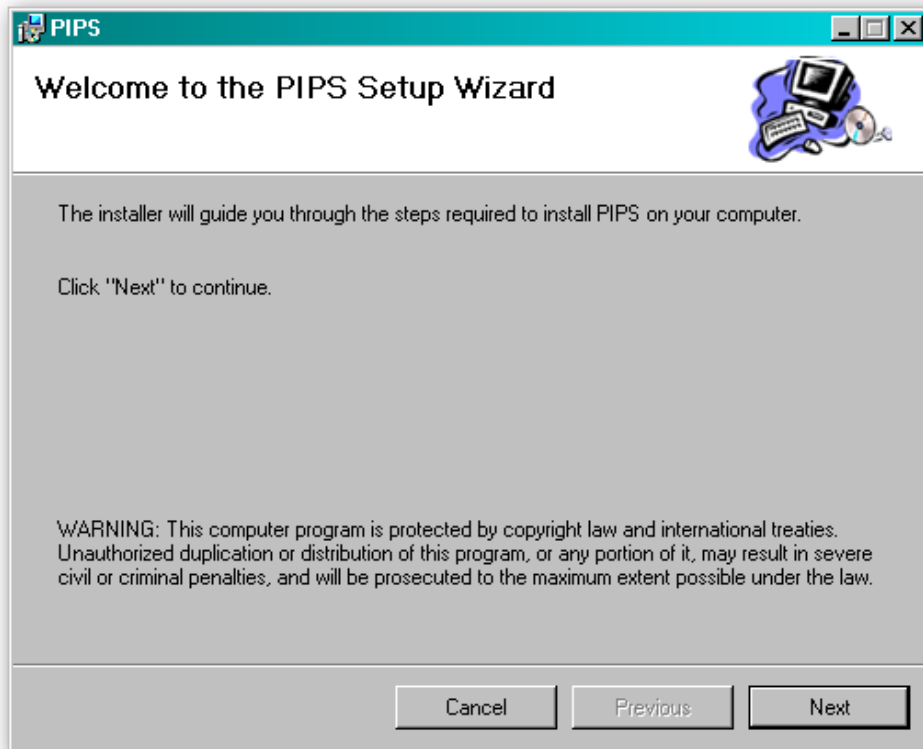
PIPS

Welcome to the PIPS Setup Wizard

The installer will guide you through the steps required to install PIPS on your computer.

Click "Next" to continue.

WARNING: This computer program is protected by copyright law and international treaties. Unauthorized duplication or distribution of this program, or any portion of it, may result in severe civil or criminal penalties, and will be prosecuted to the maximum extent possible under the law.

Cancel
Previous
Next